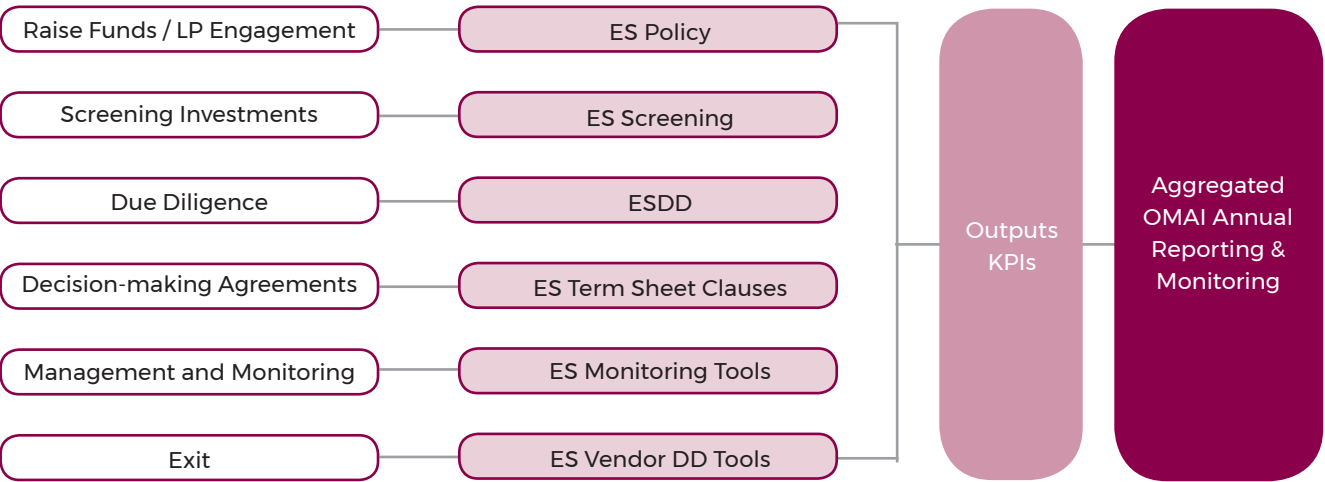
Raise Funds / LP Engagement

ES Policy

Screening Investments

ES Screening

Due Diligence

ESDD

Decision-making Agreements

ES Term Sheet Clauses

Management and Monitoring

ES Monitoring Tools

Exit

ES Vendor DD Tools

Outputs KPIs

Aggregated OMAI Annual Reporting & Monitoring